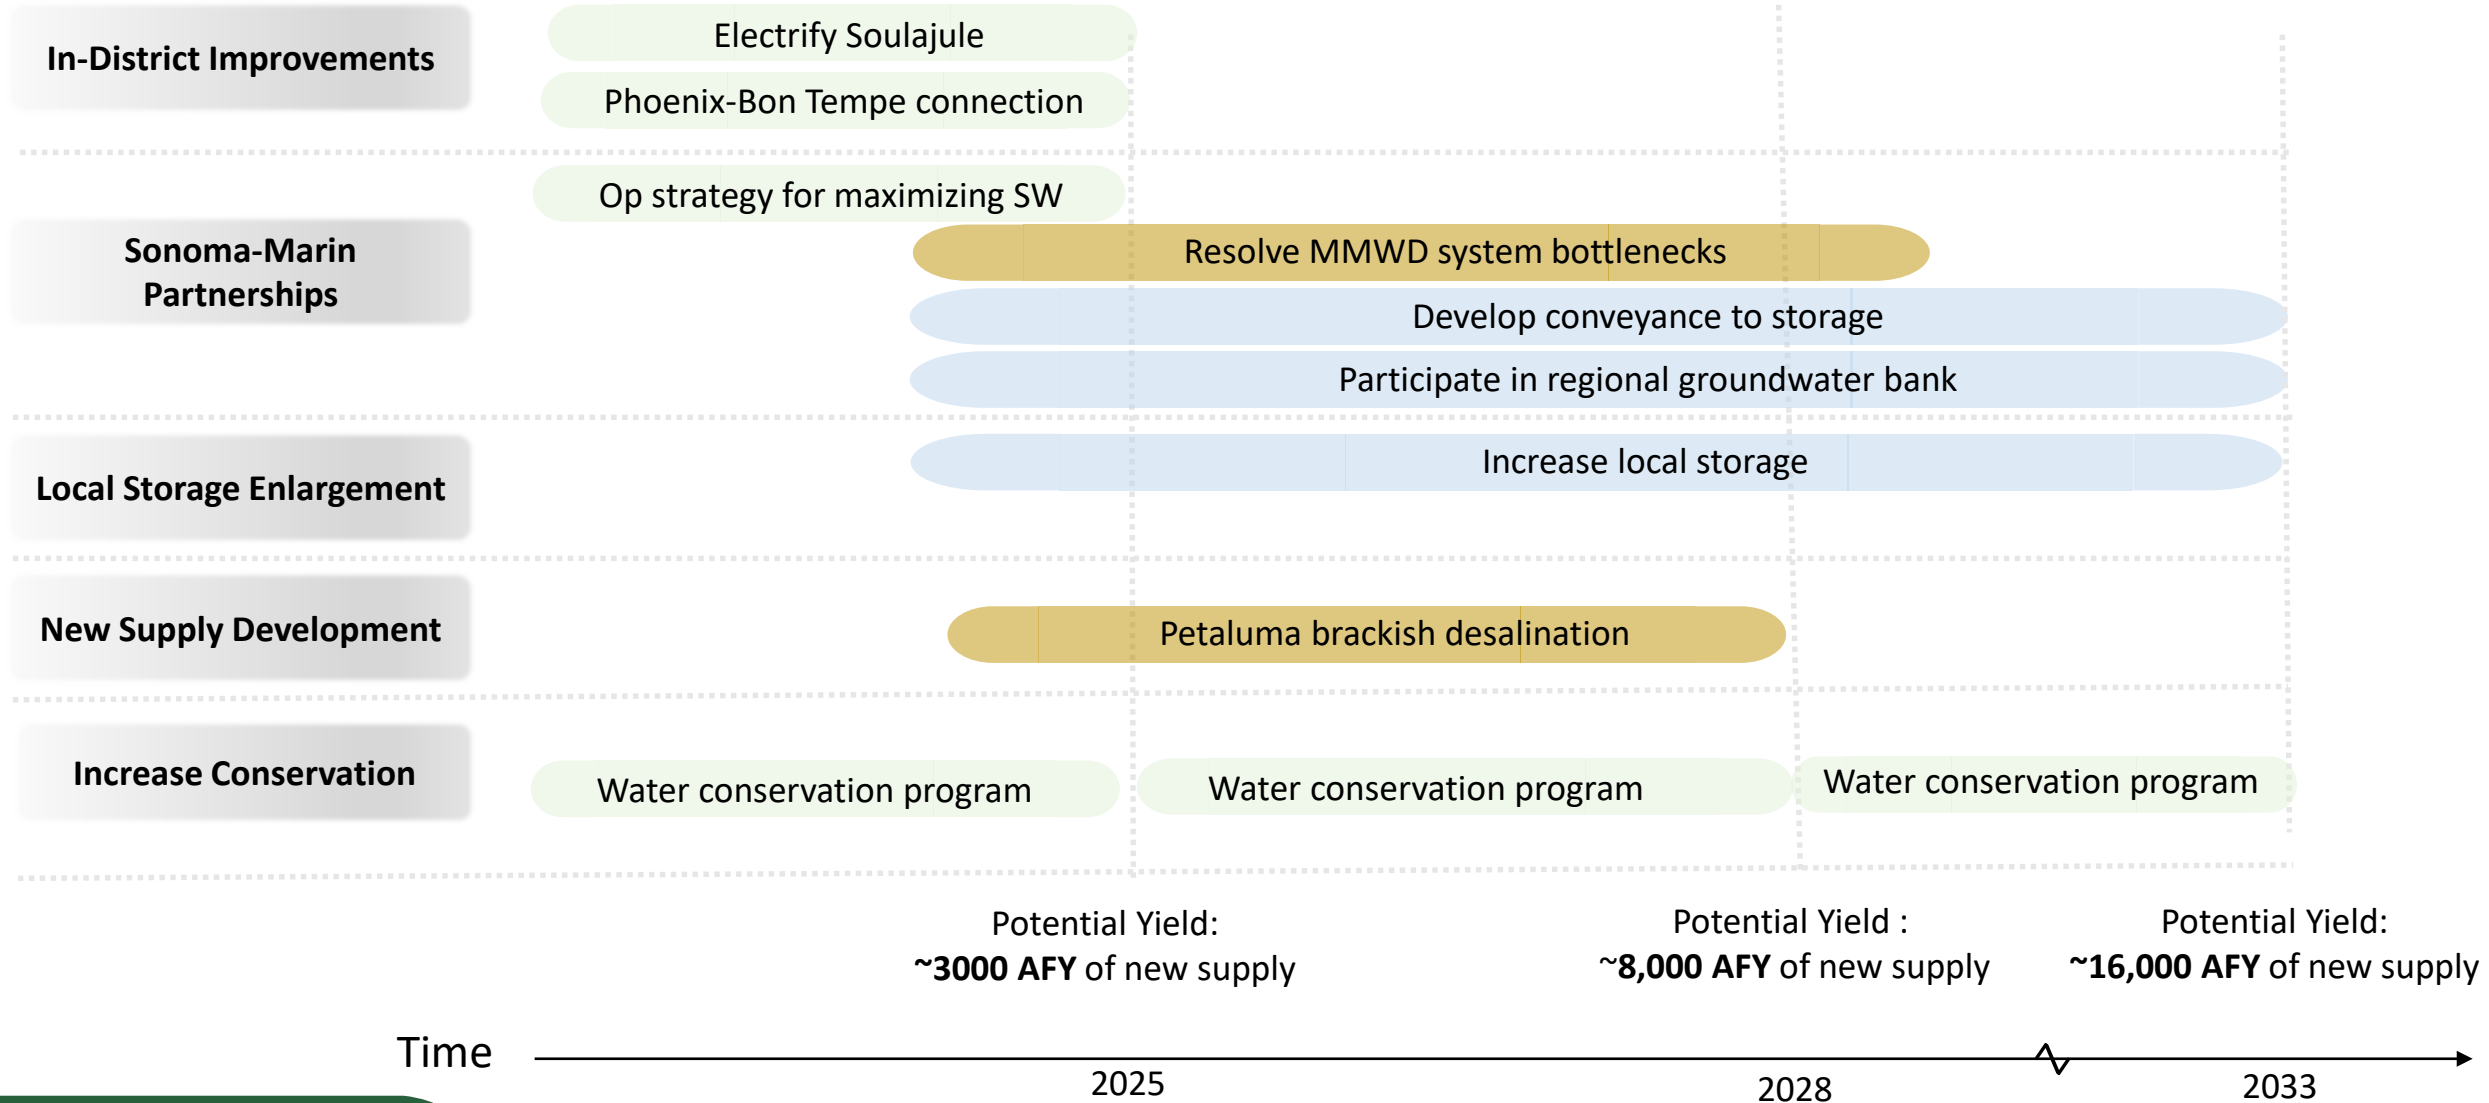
In-District Improvements

Electrify Soulajule

Phoenix-Bon Tempe connection

Sonoma-Marin Partnerships

Op strategy for maximizing SW

Resolve MMWD system bottlenecks

Develop conveyance to storage

Participate in regional groundwater bank

Local Storage Enlargement

Increase local storage

New Supply Development

Petaluma brackish desalination

Increase Conservation

Water conservation program

Water conservation program

Water conservation program

Potential Yield: **~3000 AFY** of new supply

Potential Yield : **~8,000 AFY** of new supply

Potential Yield: **~16,000 AFY** of new supply

Time

2025

2028

2033